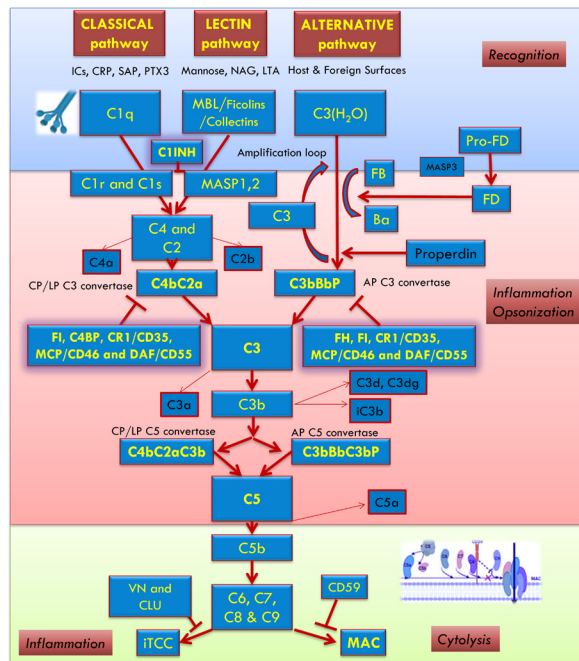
CLASSICAL pathway

LECTIN pathway

ALTERNATIVE pathway

Recognition

ICs, CRP, SAP, PTX3

Mannose, NAG, LTA

Host & Foreign Surfaces

C1q

MBL/Ficolins /Collectins

C3(H$_2$O)

Pro-FD

C1INH

Amplification loop

MASP3

FB

C1r and C1s

MASP1,2

FD

C3

Ba

C4 and C2

Properdin

C4a

C2b

CP/LP C3 convertase

C4bC2a

C3bBbP

AP C3 convertase

Inflammation Opsonization

FI, C4BP, CR1/CD35, MCP/CD46 and DAF/CD55

C3

FH, FI, CR1/CD35, MCP/CD46 and DAF/CD55

C3d, C3dg

C3a

C3b

iC3b

CP/LP C5 convertase

AP C5 convertase

C4bC2aC3b

C3bBbC3bP

C5

C5a

C5b

VN and CLU

CD59

C6, C7, C8 & C9

Inflammation

iTCC

MAC

Cytolysis

MAC